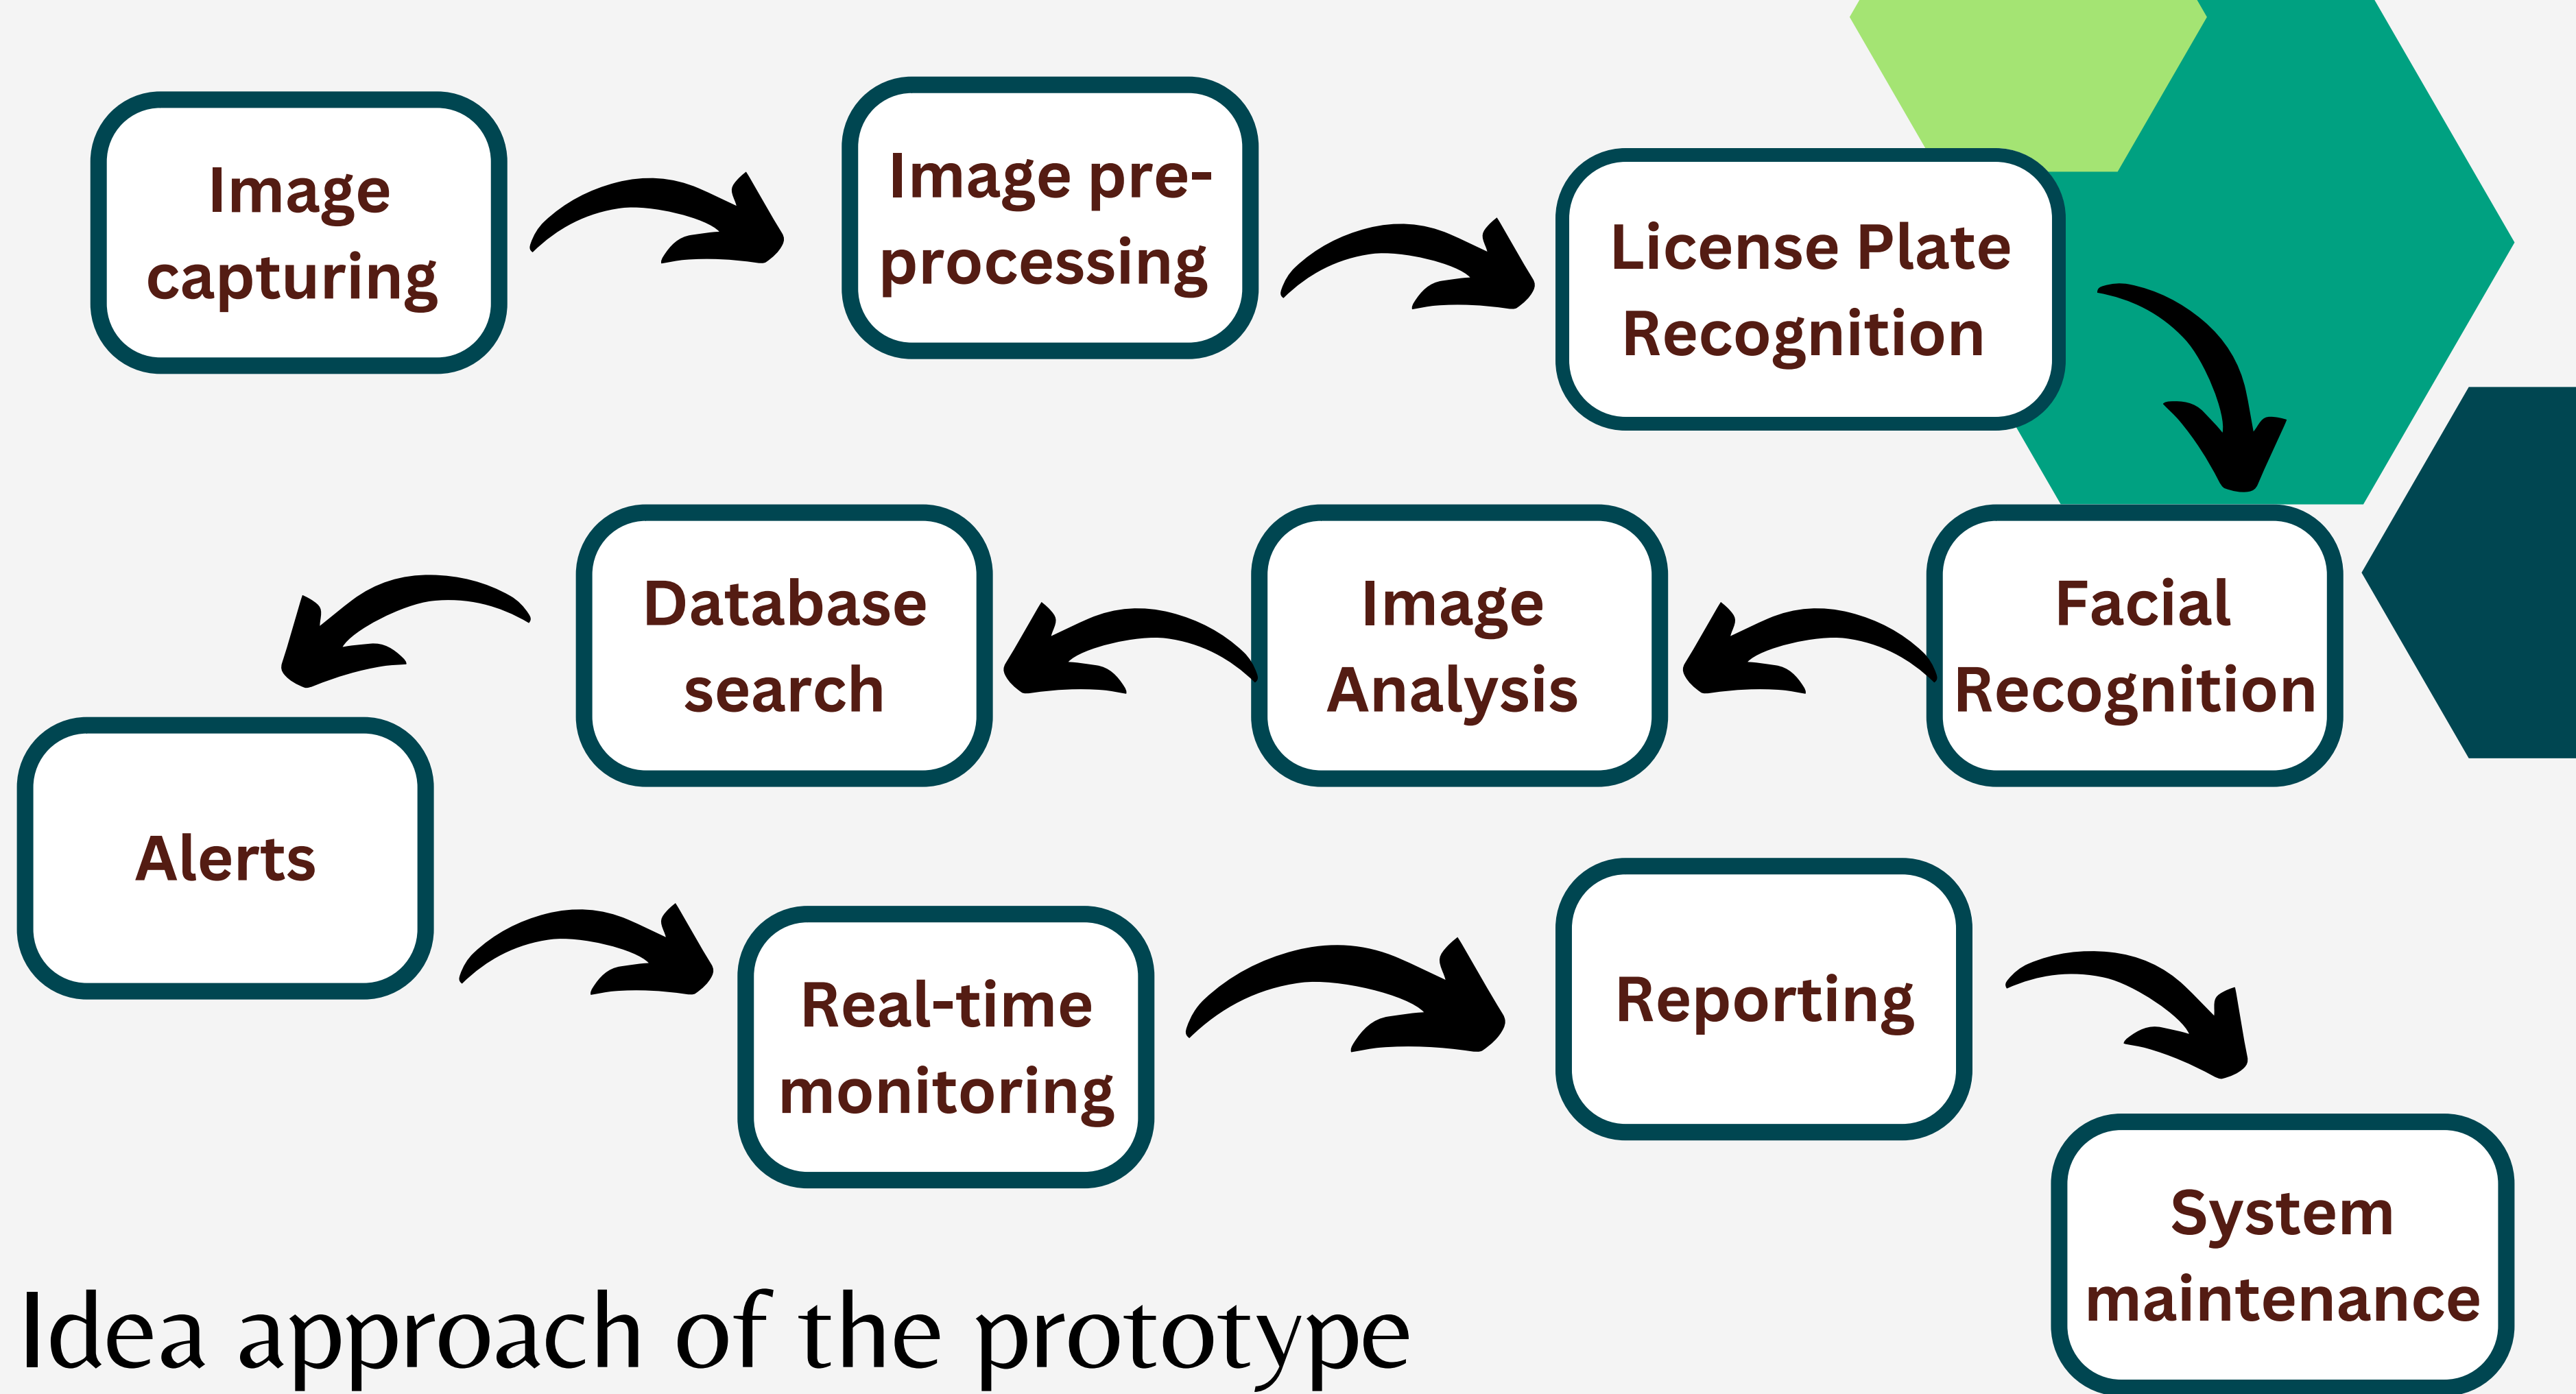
Image capturing

Image pre-processing

License Plate Recognition

Facial Recognition

Image Analysis

Database search

Alerts

Real-time monitoring

Reporting

System maintenance

Idea approach of the prototype